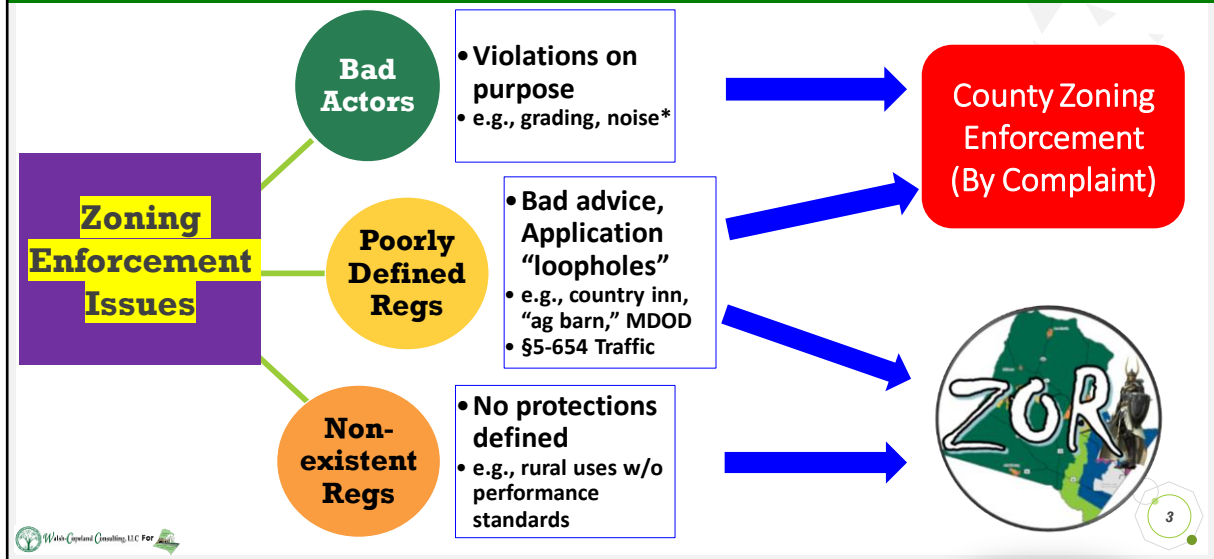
Zoning Enforcement Issues

Bad Actors

• Violations on purpose
• e.g., grading, noise*

Poorly Defined Regs

• Bad advice, Application "loopholes"
• e.g., country inn, "ag barn," MDOD
• §5-654 Traffic

Non-existent Regs

• No protections defined
• e.g., rural uses w/o performance standards

County Zoning Enforcement (By Complaint)

ZOR

3

Walsh-Copeland Consulting, LLC For